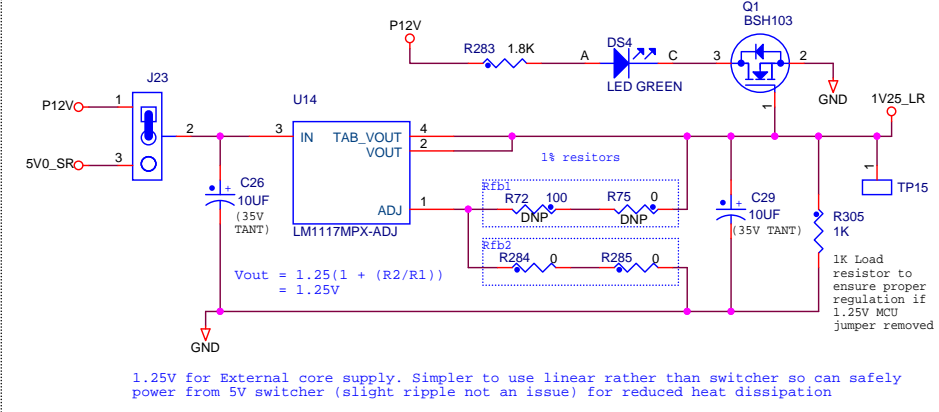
P12V

R283 1.8K

A

DS4

C

LED GREEN

Q1
BSH103

3

2

GND

1

1V25_LR

J23

P12V

1

2

5V0_SR

3

U14

3

IN

TAB_VOUT

VOUT

4

2

1% resitors

1

TP15

C26
10UF
(35V TANT)

ADJ

1

LM1117MPX-ADJ

Rfb1

R72 100

DNP

R75 0

DNP

C29
10UF
(35V TANT)

R305
1K

Rfb2

R284 0

R285 0

Vout = 1.25(1 + (R2/R1))
= 1.25V

1K Load resistor to ensure proper regulation if 1.25V MCU jumper removed

GND

1.25V for External core supply. Simpler to use linear rather than switcher so can safely power from 5V switcher (slight ripple not an issue) for reduced heat dissipation